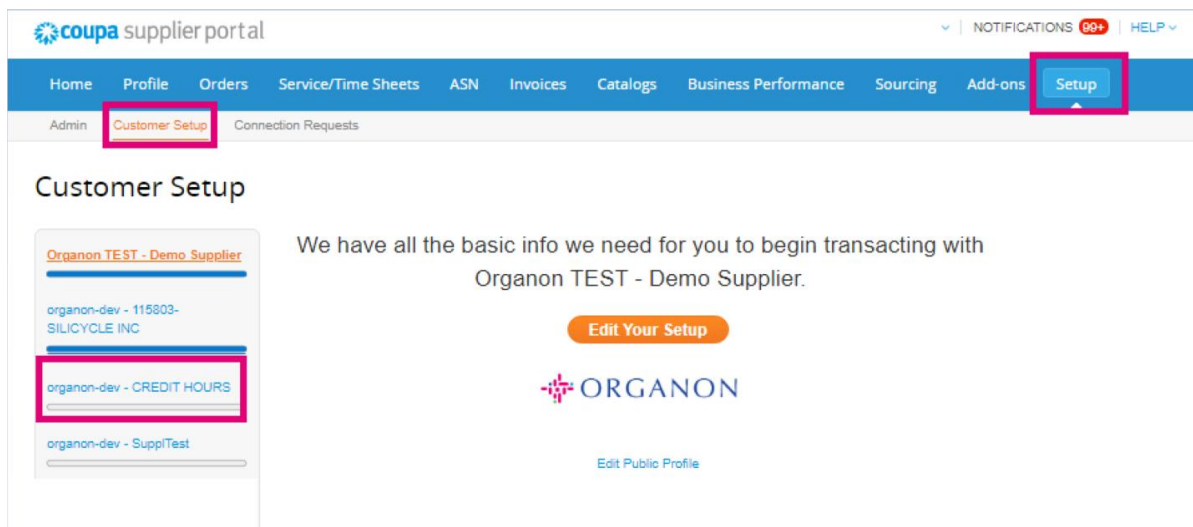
coupa supplier portal

NOTIFICATIONS 99+ | HELP

Home Profile Orders Service/Time Sheets ASN Invoices Catalogs Business Performance Sourcing Add-ons Setup

Admin Customer Setup Connection Requests

Customer Setup

Organon TEST - Demo Supplier

organon-dev - 115803-SILICYCLE INC

organon-dev - CREDIT HOURS

organon-dev - SupplTest

We have all the basic info we need for you to begin transacting with Organon TEST - Demo Supplier.

Edit Your Setup

ORGANON

Edit Public Profile